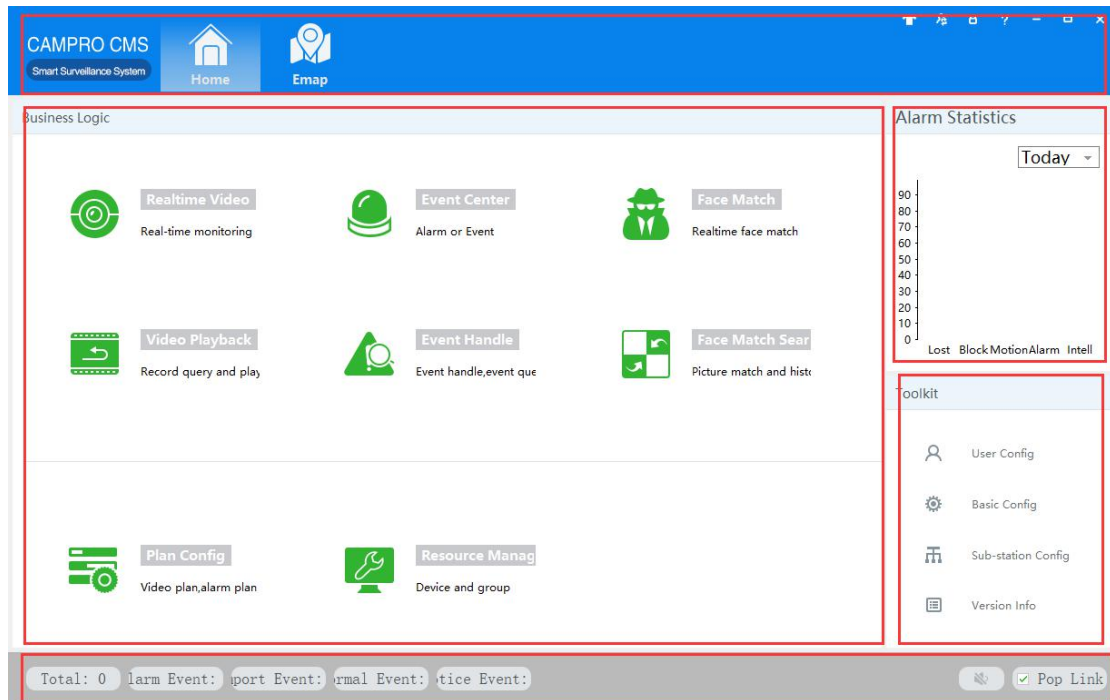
CAMPRO CMS
Smart Surveillance System
Home
Emap

Business Logic

Realtime Video
Real-time monitoring

Event Center
Alarm or Event

Face Match
Realtime face match

Video Playback
Record query and play

Event Handle
Event handle,event que

Face Match Sear
Picture match and histo

Plan Config
Video plan,alarm plan

Resource Manag
Device and group

Alarm Statistics
Today

| 90 |
|---|
| 80 |
| 70 |
| 60 |
| 50 |
| 40 |
| 30 |
| 20 |
| 10 |
| 0 |

Lost Block Motion Alarm Intell

Toolkit
User Config
Basic Config
Sub-station Config
Version Info

Total: 0 larm Event: port Event: rmal Event: tice Event:
Pop Link